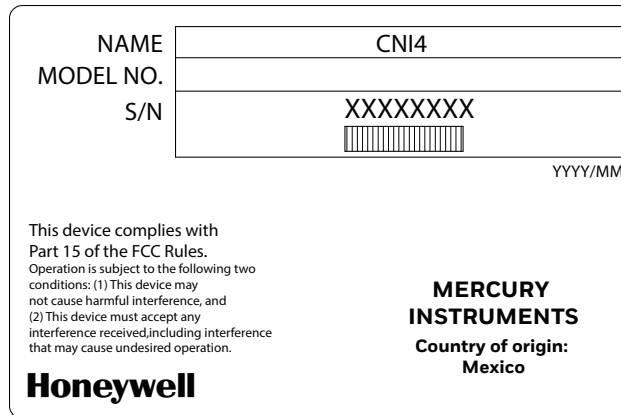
| NAME | CNI4 |
|---|---|
| MODEL NO. | |
| S/N | XXXXXXXX |

YYYY/MM

This device complies with Part 15 of the FCC Rules.
Operation is subject to the following two conditions: (1) This device may not cause harmful interference, and (2) This device must accept any interference received,including interference that may cause undesired operation.

MERCURY INSTRUMENTS
Country of origin: Mexico

Honeywell